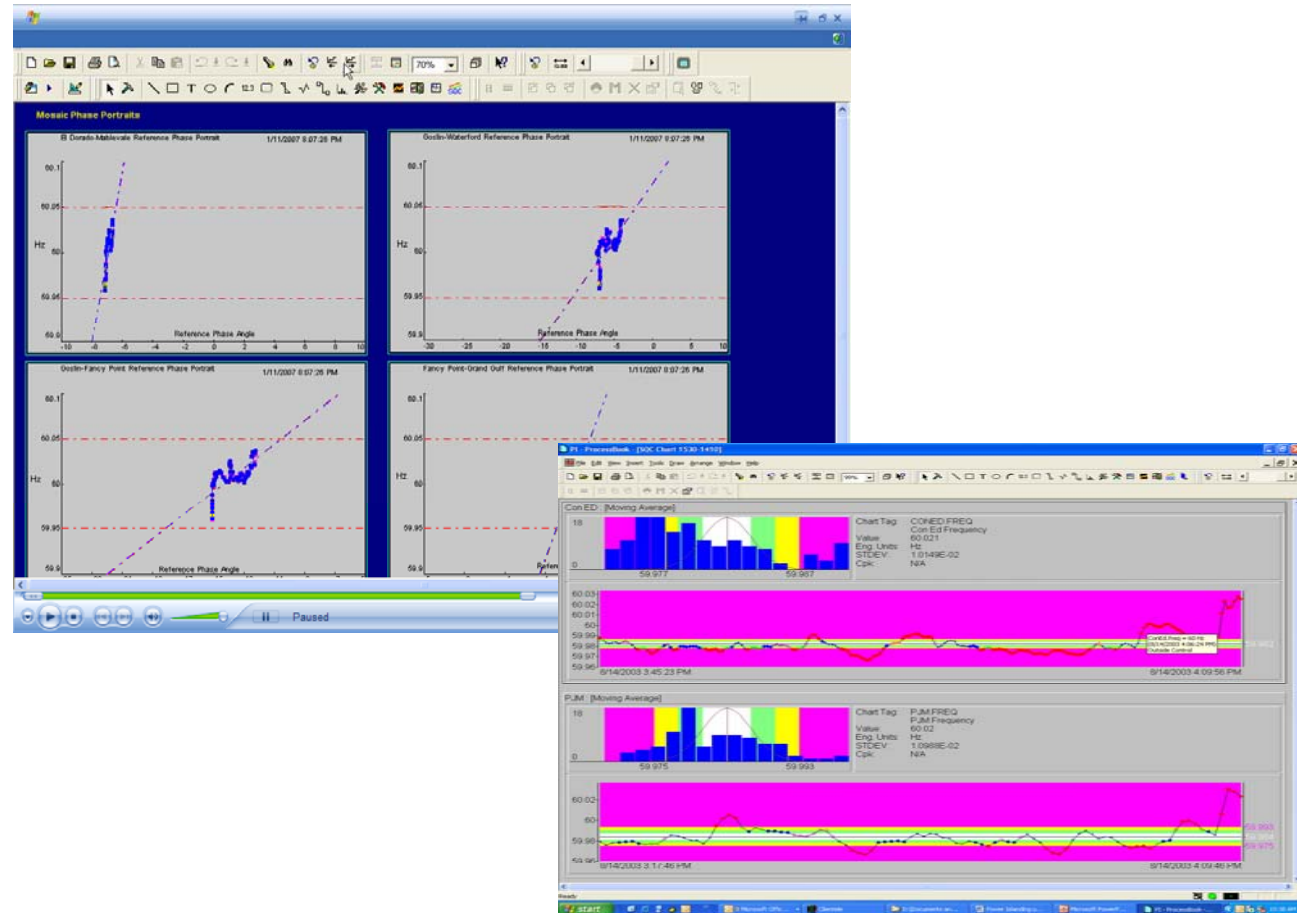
70%

Mosaic Phase Portraits

El Dorado-Mablevale Reference Phase Portrait 1/11/2007 8:07:25 PM
60.1
60.05
Hz
60
59.95
59.9
Reference Phase Angle
-10 -8 -6 -4 -2 0 2 4 6 8 10

Goslin-Waterford Reference Phase Portrait 1/11/2007 8:07:25 PM
60.1
60.05
Hz
60
59.95
59.9
Reference Phase Angle
-30 -25 -20 -15 -10 -5 0 5 10

Goslin-Fancy Point Reference Phase Portrait 1/11/2007 8:07:25 PM
60.1
60.05
Hz
60
59.95
59.9
Reference Phase Angle

Fancy Point-Grand Gulf Reference Phase Portrait 1/11/2007 8:07:25 PM
60.1
60.05
Hz
59.95
59.9
Refere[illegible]

Paused

PI - ProcessBook - [SQC Chart 1530-1410]
File Edit View Insert Tools Draw Arrange Window Help
90%

Con ED [Moving Average]
18
0
59.977 59.987
Chart Tag: CONED.FREQ
Con Ed Frequency
Value: 60.021
Eng. Units: Hz
STDEV: 1.0149E-02
Cpk: N/A
60.03
60.02
60.01
60
59.99
59.98
59.97
59.96
ConEd.Freq = 60 Hz
8/14/2003 4:06:24 PM
Outside Control
8/14/2003 3:45:23 PM 8/14/2003 4:09:56 PM

PJM [Moving Average]
18
0
59.975 59.993
Chart Tag: PJM.FREQ
PJM Frequency
Value: 60.02
Eng. Units: Hz
STDEV: 1.0988E-02
Cpk: N/A
60.02
60
59.98
59.96
59.993
59.975
8/14/2003 3:17:46 PM 8/14/2003 4:09:46 PM

Ready
start